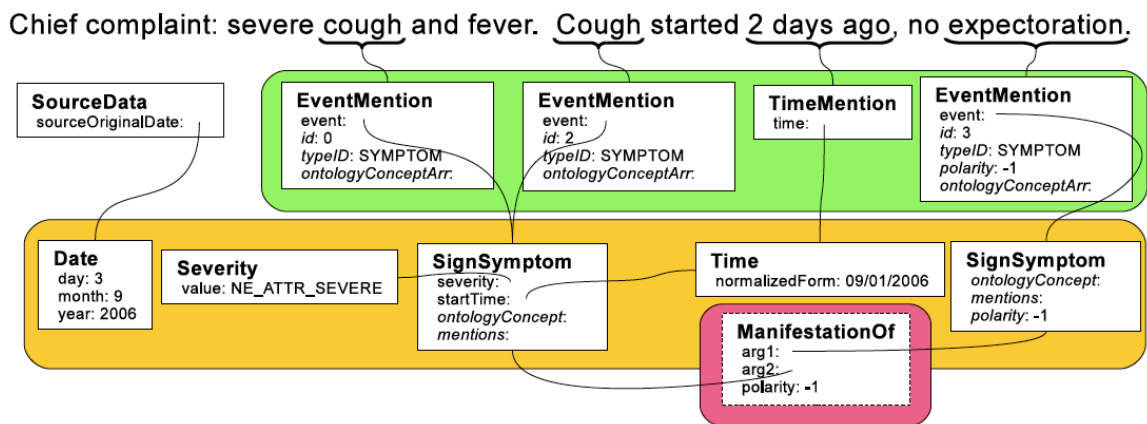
Chief complaint: severe cough and fever. Cough started 2 days ago, no expectoration.

SourceData
sourceOriginalDate:

EventMention
event:
*id*: 0
*typeID*: SYMPTOM
*ontologyConceptArr*:

EventMention
event:
*id*: 2
*typeID*: SYMPTOM
*ontologyConceptArr*:

TimeMention
time:

EventMention
event:
*id*: 3
*typeID*: SYMPTOM
*polarity*: -1
*ontologyConceptArr*:

Date
day: 3
month: 9
year: 2006

Severity
value: NE_ATTR_SEVERE

SignSymptom
severity:
startTime:
*ontologyConcept*:
*mentions*:

Time
normalizedForm: 09/01/2006

SignSymptom
*ontologyConcept*:
*mentions*:
*polarity*: -1

ManifestationOf
arg1:
arg2:
polarity: -1